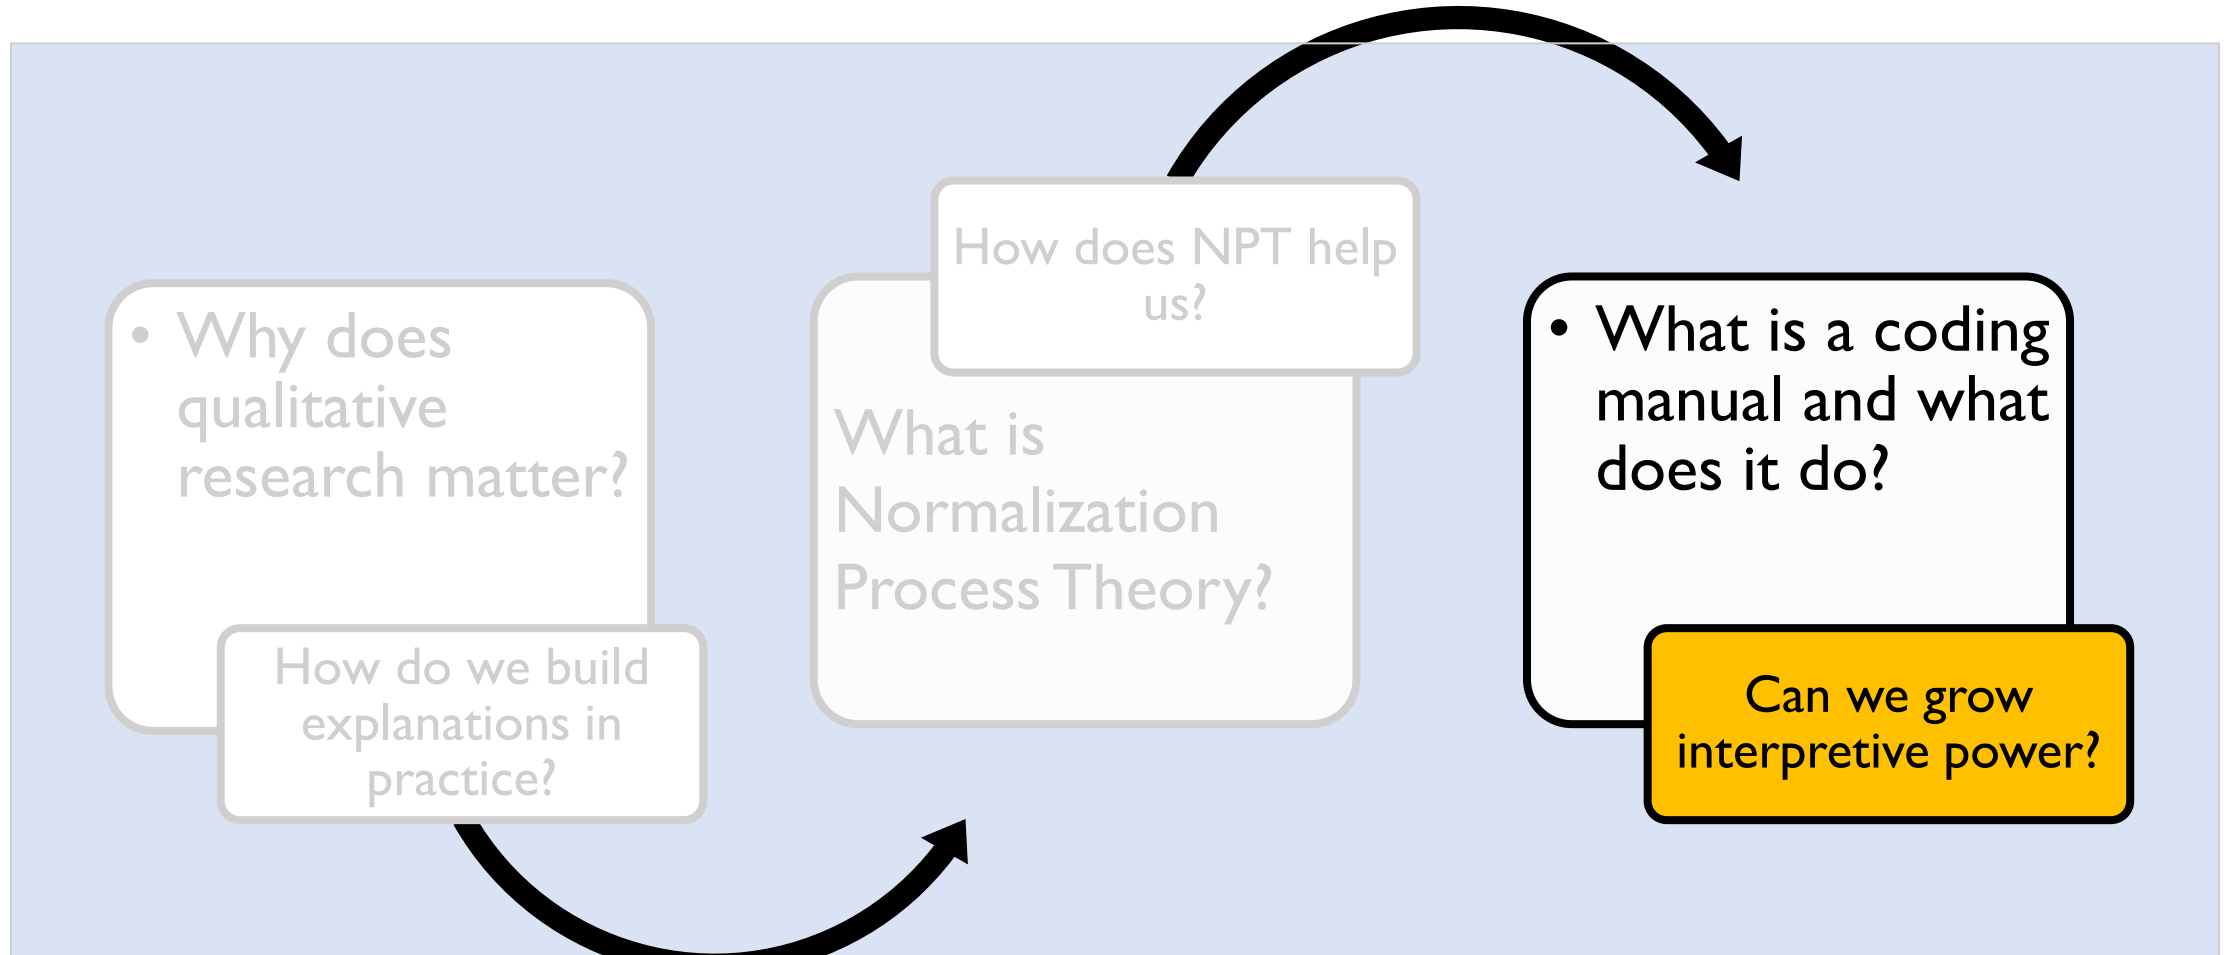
• Why does qualitative research matter?

How do we build explanations in practice?

How does NPT help us?

What is Normalization Process Theory?

• What is a coding manual and what does it do?

Can we grow interpretive power?